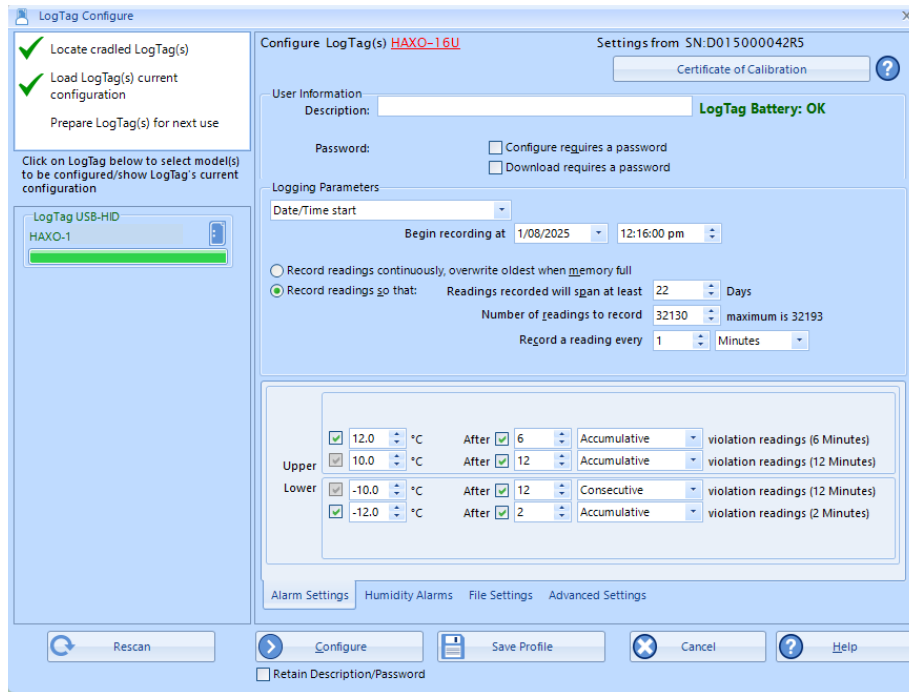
LogTag Configure

Locate cradled LogTag(s)

Load LogTag(s) current configuration

Prepare LogTag(s) for next use

Click on LogTag below to select model(s) to be configured/show LogTag's current configuration

LogTag USB-HID

HAXO-1

Configure LogTag(s) HAXO-16U

Settings from SN:D015000042R5

Certificate of Calibration

?

User Information

Description:

LogTag Battery: OK

Password:

Configure requires a password

Download requires a password

Logging Parameters

Date/Time start

Begin recording at 1/08/2025 12:16:00 pm

Record readings continuously, overwrite oldest when memory full

Record readings so that:

Readings recorded will span at least 22 Days

Number of readings to record 32130 maximum is 32193

Record a reading every 1 Minutes

Upper

| | | | | | | |
|---|---|---|---|---|---|---|
| 12.0 | °C | After | 6 | Accumulative | violation readings (6 Minutes) |
| 10.0 | °C | After | 12 | Accumulative | violation readings (12 Minutes) |

Lower

| | | | | | | |
|---|---|---|---|---|---|---|
| -10.0 | °C | After | 12 | Consecutive | violation readings (12 Minutes) |
| -12.0 | °C | After | 2 | Accumulative | violation readings (2 Minutes) |

Alarm Settings Humidity Alarms File Settings Advanced Settings

Rescan

Configure

Save Profile

Cancel

Help

Retain Description/Password